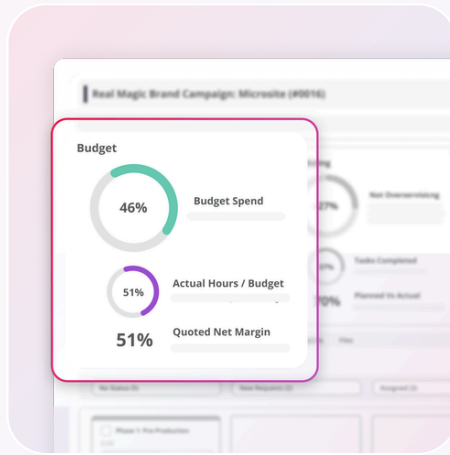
Real Magic Brand Campaign: Microsite (#0016)

Budget

46%

Budget Spend

51%

Actual Hours / Budget

51%

Quoted Net Margin

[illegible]

27%

Not Overservicing

Tasks Completed

70%

Planned Vs Actual

No Status

New Requests

Assigned

Phase 1: Pre Production